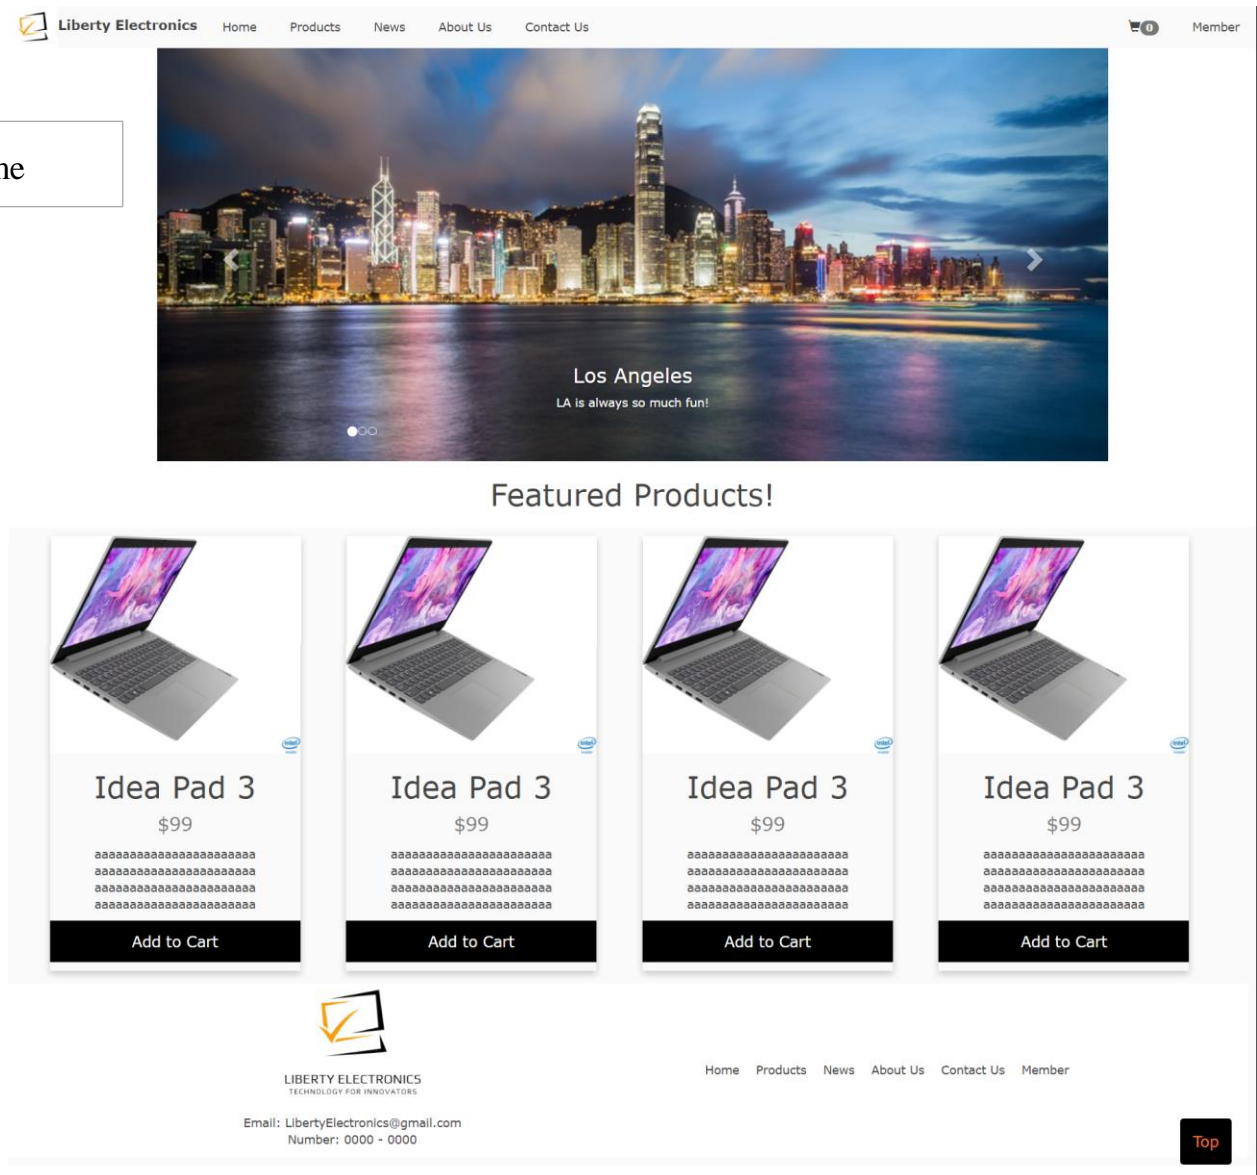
Liberty Electronics Home Products News About Us Contact Us 0 Member

ne

Los Angeles
LA is always so much fun!

Featured Products!

intel

Idea Pad 3
$99
aaaaaaaaaaaaaaaaaaaaaa aaaaaaaaaaaaaaaaaaaaaa aaaaaaaaaaaaaaaaaaaaaa aaaaaaaaaaaaaaaaaaaaaa
Add to Cart

intel

Idea Pad 3
$99
aaaaaaaaaaaaaaaaaaaaaa aaaaaaaaaaaaaaaaaaaaaa aaaaaaaaaaaaaaaaaaaaaa aaaaaaaaaaaaaaaaaaaaaa
Add to Cart

intel

Idea Pad 3
$99
aaaaaaaaaaaaaaaaaaaaaa aaaaaaaaaaaaaaaaaaaaaa aaaaaaaaaaaaaaaaaaaaaa aaaaaaaaaaaaaaaaaaaaaa
Add to Cart

intel

Idea Pad 3
$99
aaaaaaaaaaaaaaaaaaaaaa aaaaaaaaaaaaaaaaaaaaaa aaaaaaaaaaaaaaaaaaaaaa aaaaaaaaaaaaaaaaaaaaaa
Add to Cart

LIBERTY ELECTRONICS
TECHNOLOGY FOR INNOVATORS

Email: LibertyElectronics@gmail.com
Number: 0000 - 0000

Home Products News About Us Contact Us Member

Top